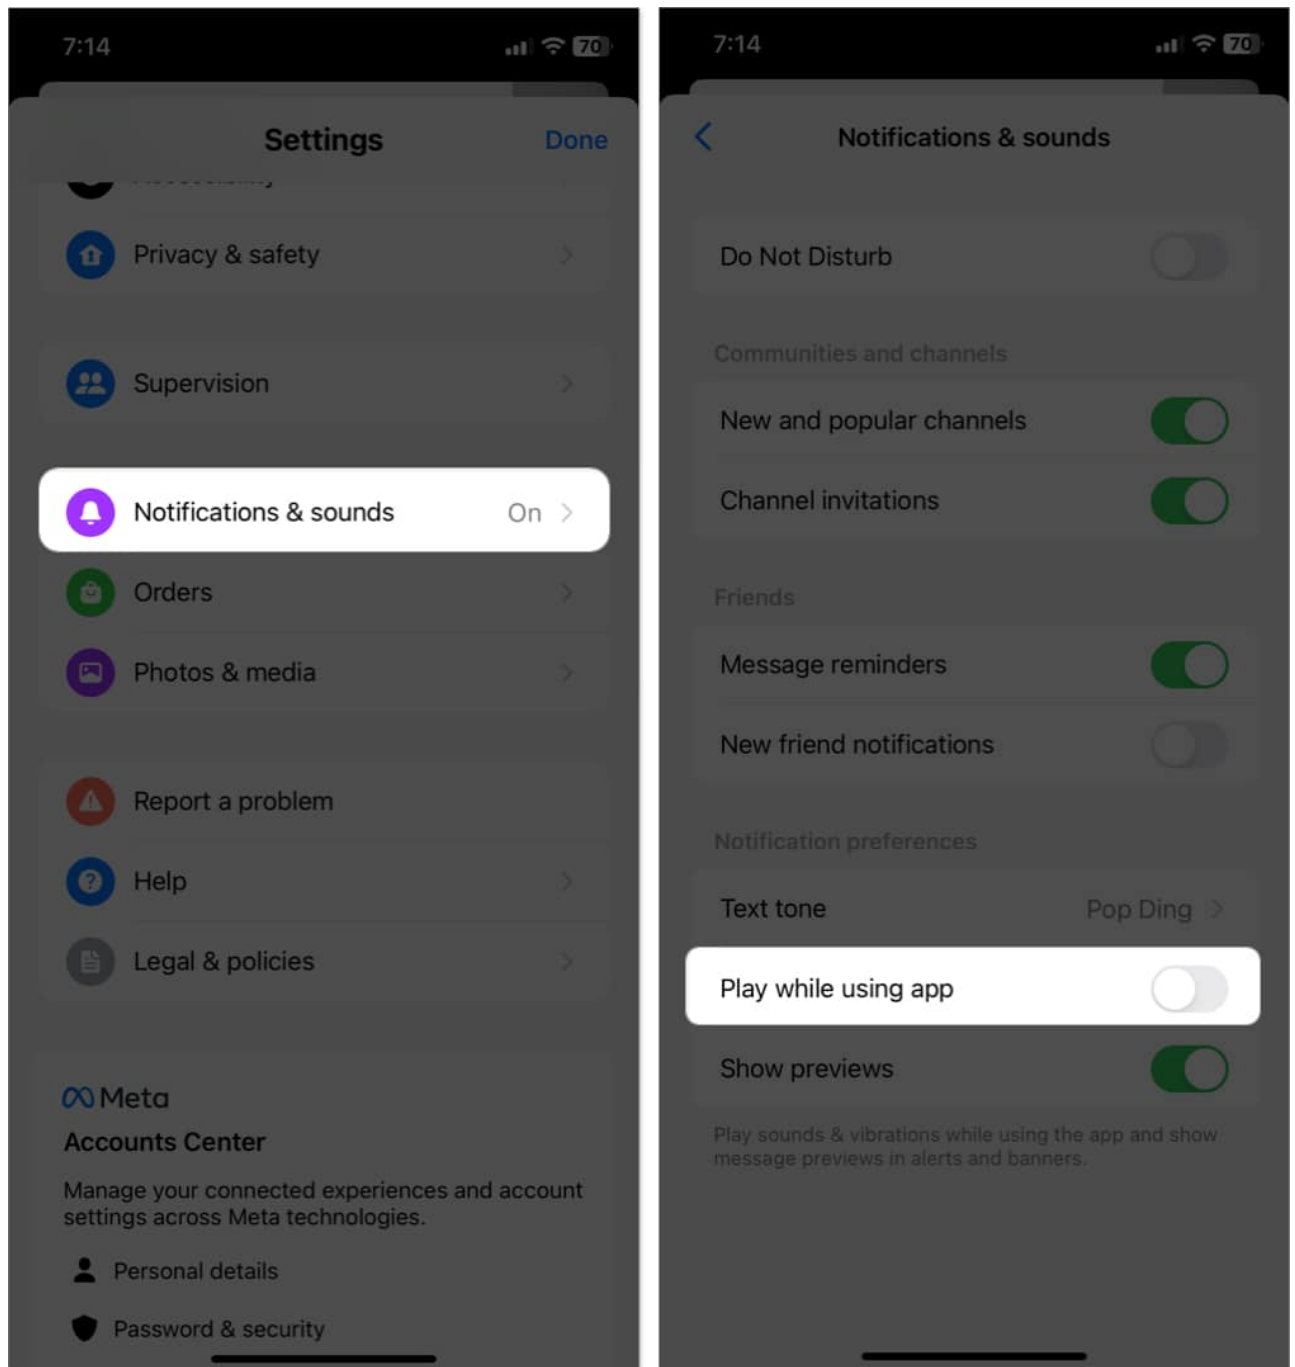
7:14

70

Settings

Done

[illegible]

Privacy & safety

Supervision

Notifications & sounds

On

Orders

Photos & media

Report a problem

Help

Legal & policies

Meta

Accounts Center

Manage your connected experiences and account settings across Meta technologies.

Personal details

Password & security

7:14

70

Notifications & sounds

Do Not Disturb

Communities and channels

New and popular channels

Channel invitations

Friends

Message reminders

New friend notifications

Notification preferences

Text tone

Pop Ding

Play while using app

Show previews

Play sounds & vibrations while using the app and show message previews in alerts and banners.